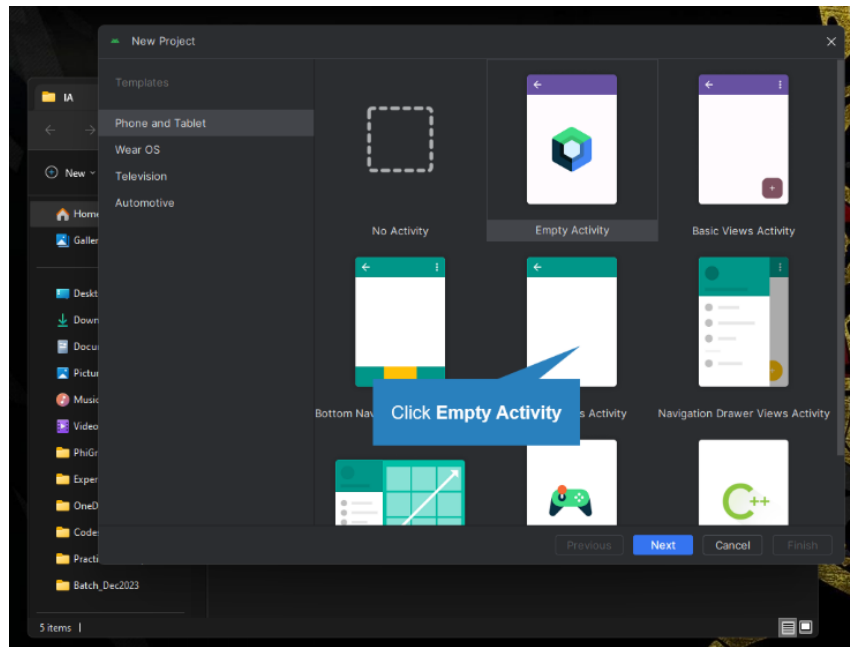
New Project

IA

New

Home

Galler

Deskt

Down

Docu

Pictur

Music

Video

PhiGr

Exper

OneD

Code

Practi

Batch_Dec2023

5 items

Templates

Phone and Tablet

Wear OS

Television

Automotive

No Activity

Empty Activity

Basic Views Activity

Bottom Nav

Click **Empty Activity**

s Activity

Navigation Drawer Views Activity

C++

Previous

Next

Cancel

Finish